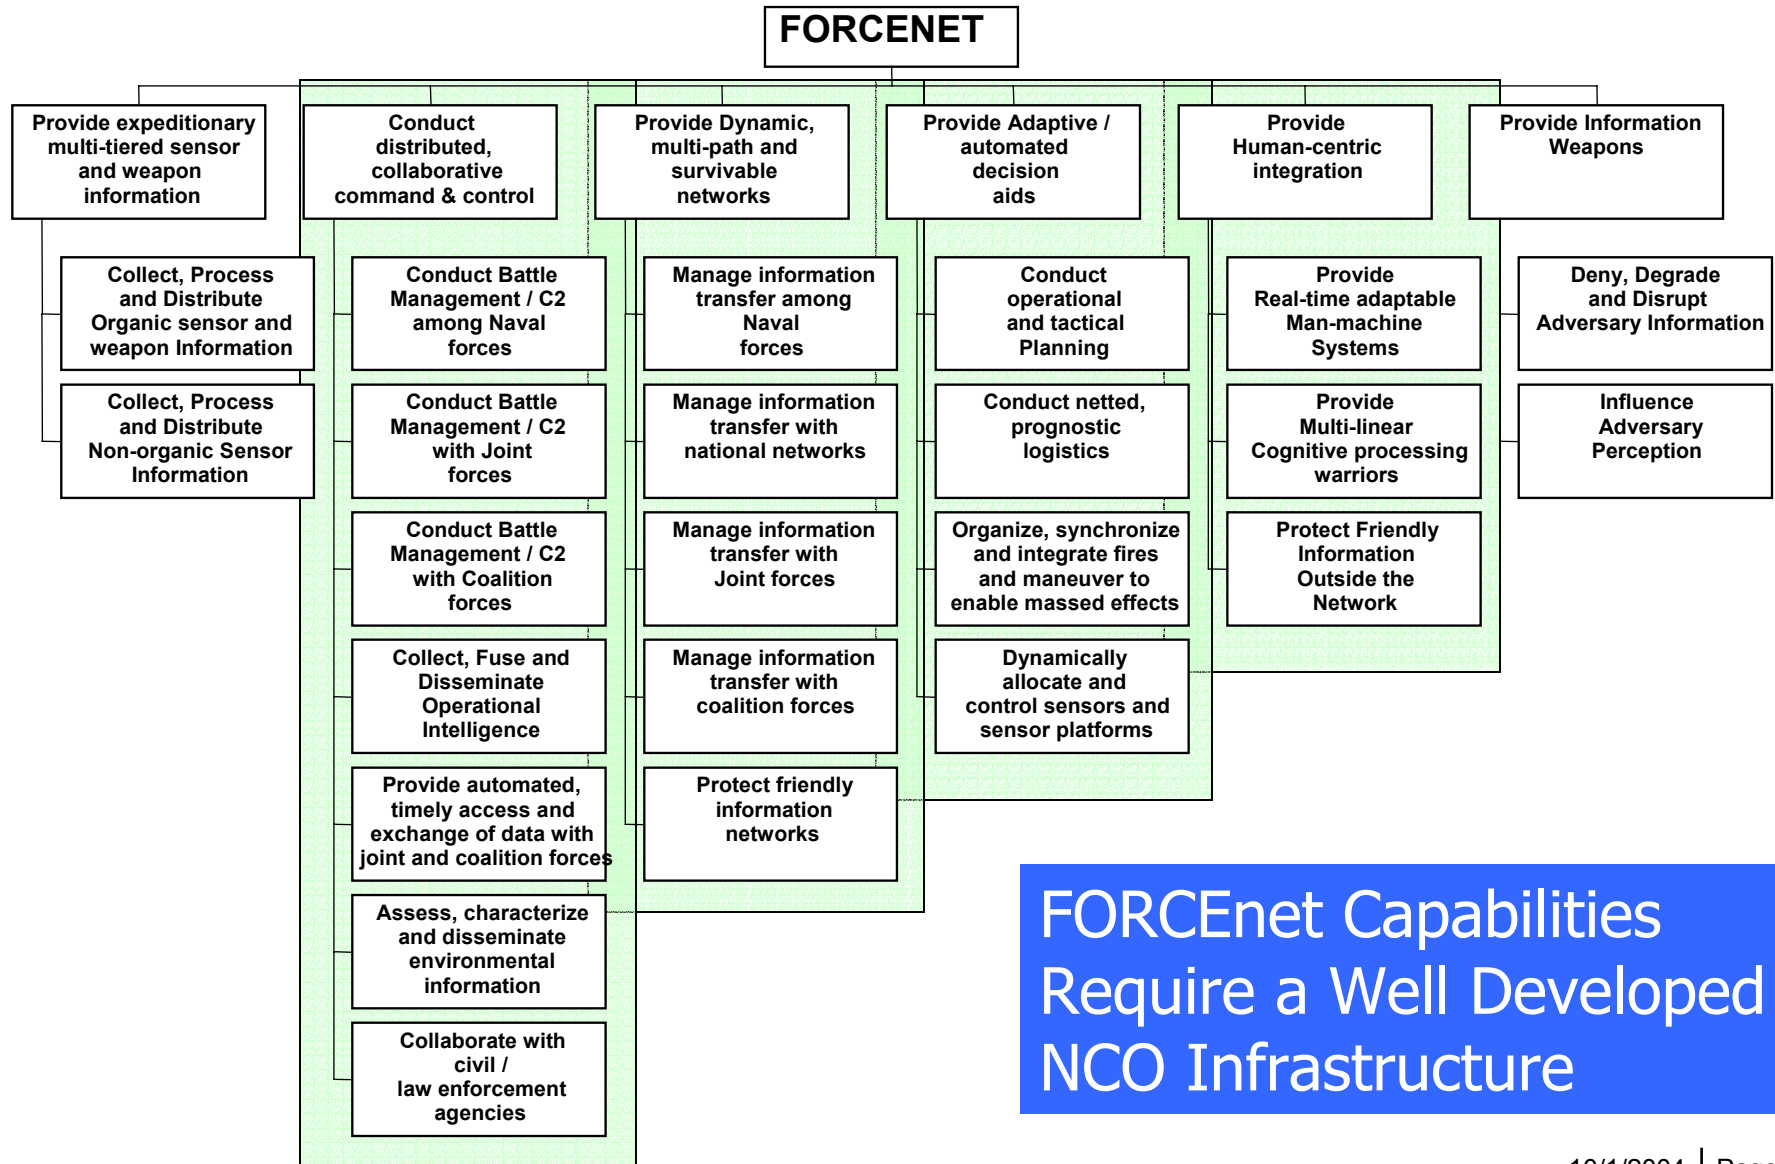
FORCENET

Provide expeditionary multi-tiered sensor and weapon information

Collect, Process and Distribute Organic sensor and weapon Information

Collect, Process and Distribute Non-organic Sensor Information

Conduct distributed, collaborative command & control

Conduct Battle Management / C2 among Naval forces

Conduct Battle Management / C2 with Joint forces

Conduct Battle Management / C2 with Coalition forces

Collect, Fuse and Disseminate Operational Intelligence

Provide automated, timely access and exchange of data with joint and coalition forces

Assess, characterize and disseminate environmental information

Collaborate with civil / law enforcement agencies

Provide Dynamic, multi-path and survivable networks

Manage information transfer among Naval forces

Manage information transfer with national networks

Manage information transfer with Joint forces

Manage information transfer with coalition forces

Protect friendly information networks

Provide Adaptive / automated decision aids

Conduct operational and tactical Planning

Conduct netted, prognostic logistics

Organize, synchronize and integrate fires and maneuver to enable massed effects

Dynamically allocate and control sensors and sensor platforms

Provide Human-centric integration

Provide Real-time adaptable Man-machine Systems

Provide Multi-linear Cognitive processing warriors

Protect Friendly Information Outside the Network

Provide Information Weapons

Deny, Degrade and Disrupt Adversary Information

Influence Adversary Perception

FORCEnet Capabilities Require a Well Developed NCO Infrastructure

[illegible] | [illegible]